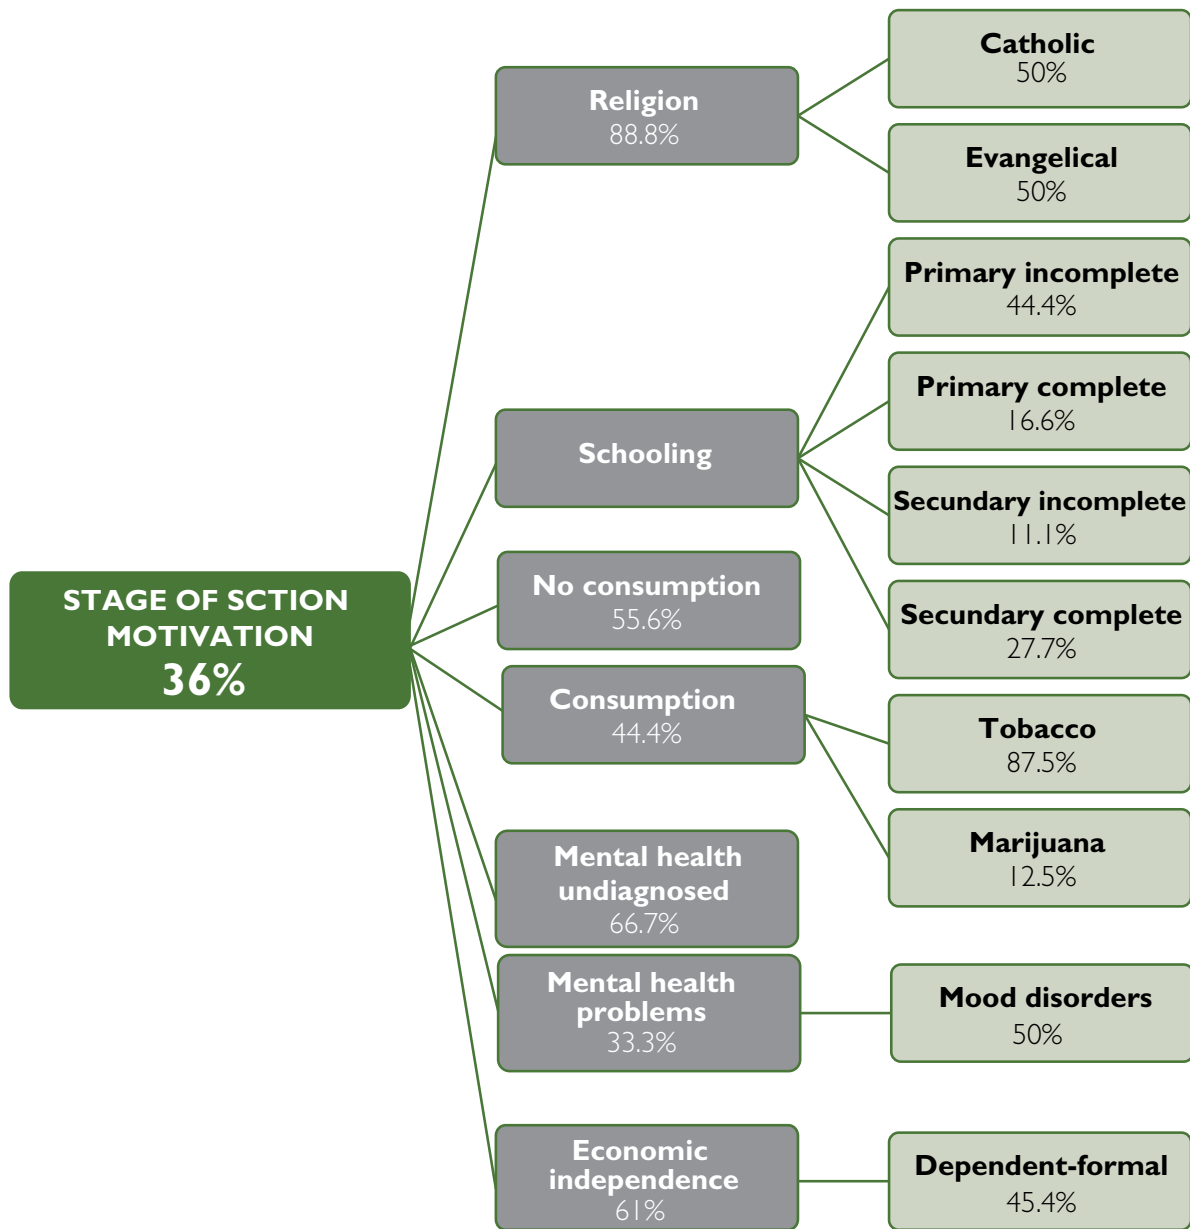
STAGE OF SCTION MOTIVATION
36%

Religion
88.8%

Catholic
50%

Evangelical
50%

Schooling

Primary incomplete
44.4%

Primary complete
16.6%

Secundary incomplete
11.1%

Secundary complete
27.7%

No consumption
55.6%

Consumption
44.4%

Tobacco
87.5%

Marijuana
12.5%

Mental health undiagnosed
66.7%

Mental health problems
33.3%

Mood disorders
50%

Economic independence
61%

Dependent-formal
45.4%